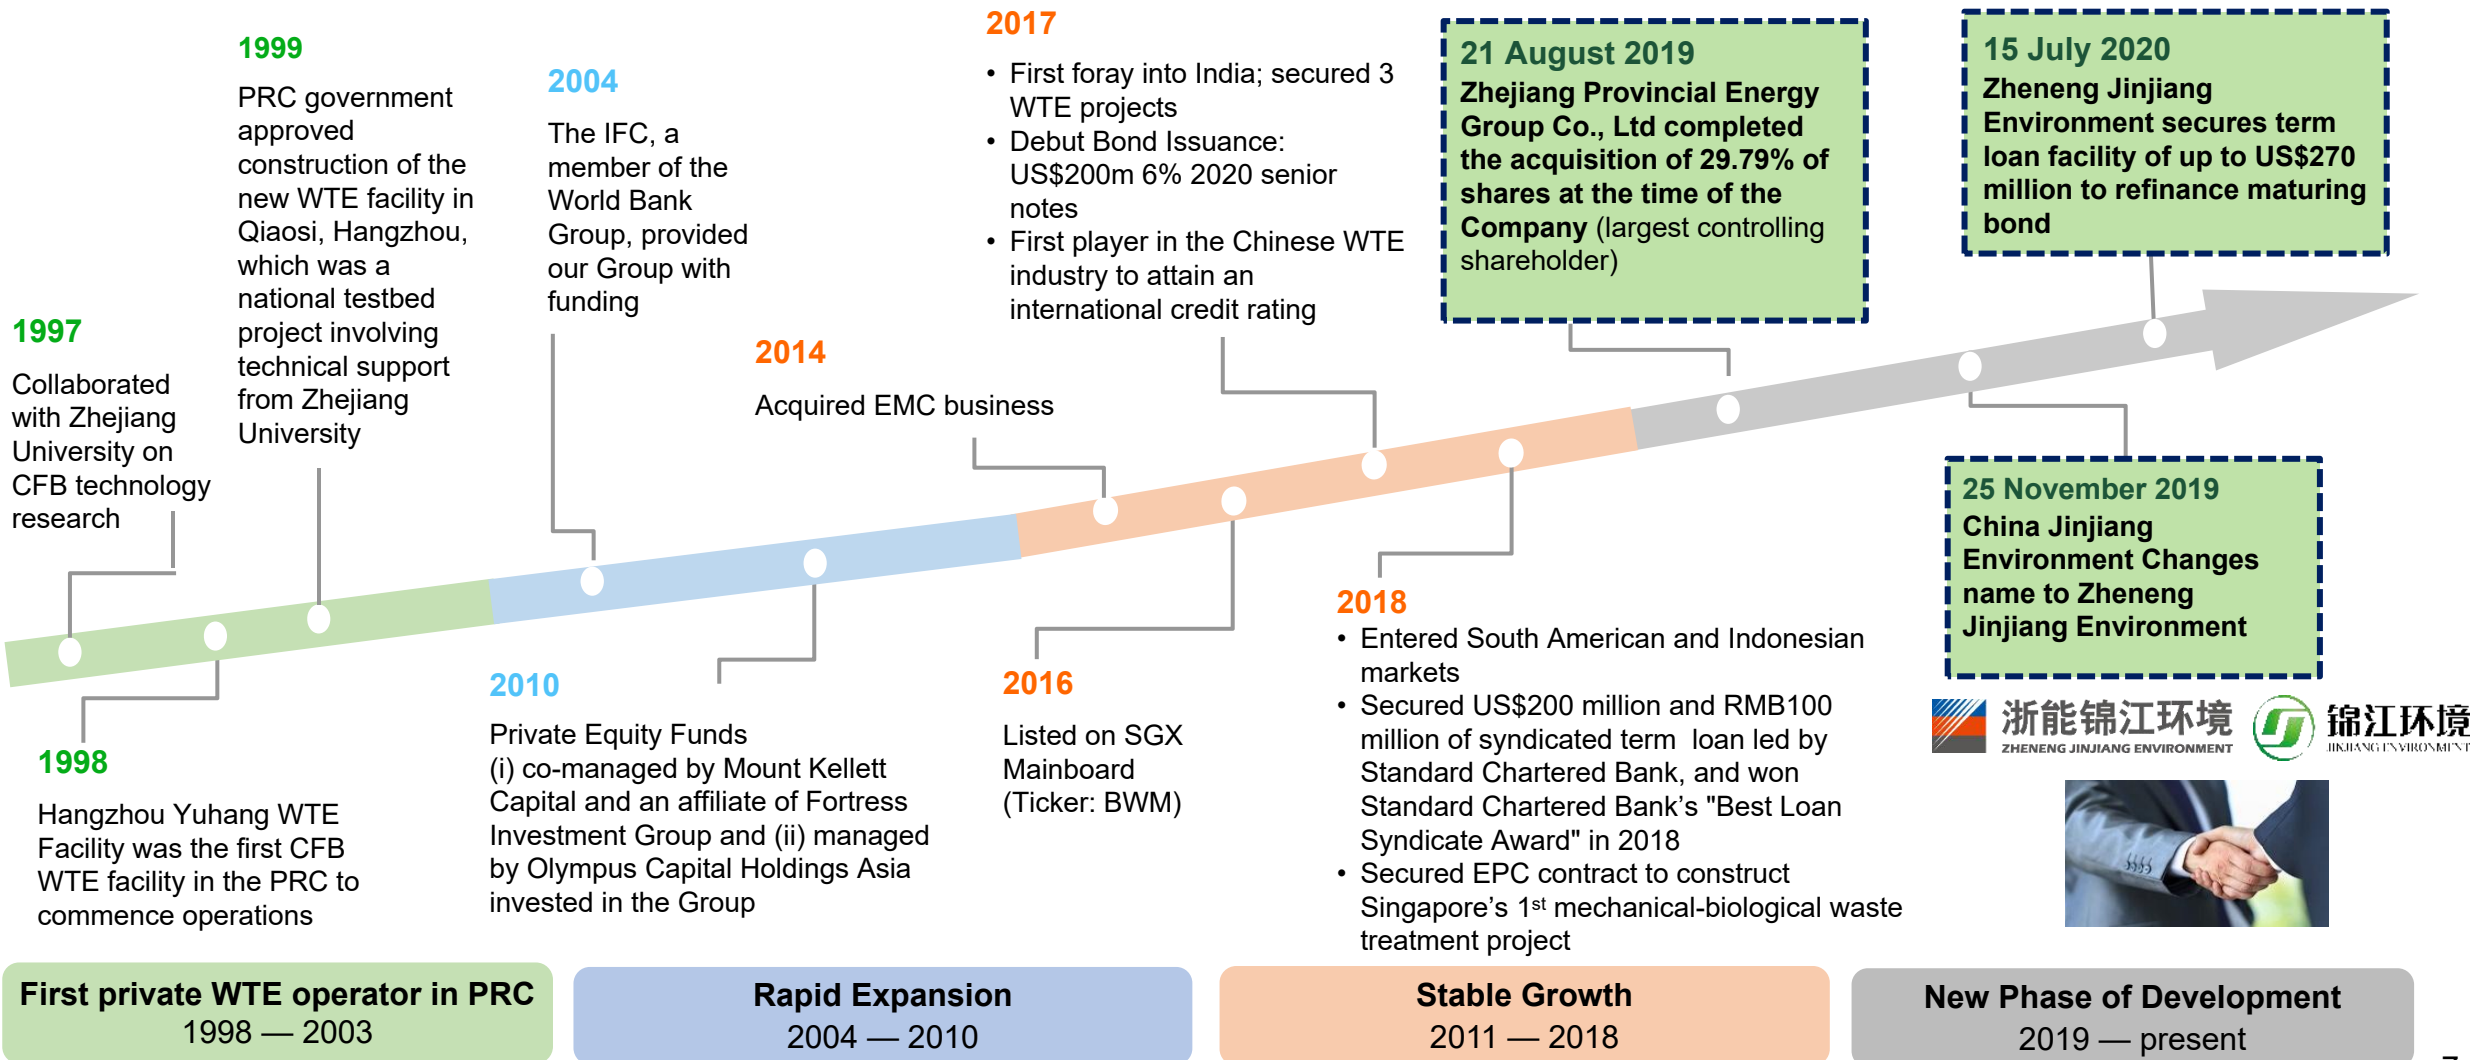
1997

Collaborated with Zhejiang University on CFB technology research

1999

PRC government approved construction of the new WTE facility in Qiaosi, Hangzhou, which was a national testbed project involving technical support from Zhejiang University

1998

Hangzhou Yuhang WTE Facility was the first CFB WTE facility in the PRC to commence operations

2004

The IFC, a member of the World Bank Group, provided our Group with funding

2010

Private Equity Funds (i) co-managed by Mount Kellett Capital and an affiliate of Fortress Investment Group and (ii) managed by Olympus Capital Holdings Asia invested in the Group

2014

Acquired EMC business

2016

Listed on SGX Mainboard (Ticker: BWM)

2017

• First foray into India; secured 3 WTE projects
• Debut Bond Issuance: US$200m 6% 2020 senior notes
• First player in the Chinese WTE industry to attain an international credit rating

2018

• Entered South American and Indonesian markets
• Secured US$200 million and RMB100 million of syndicated term loan led by Standard Chartered Bank, and won Standard Chartered Bank's "Best Loan Syndicate Award" in 2018
• Secured EPC contract to construct Singapore's 1st mechanical-biological waste treatment project

21 August 2019
Zhejiang Provincial Energy Group Co., Ltd completed the acquisition of 29.79% of shares at the of the Company (largest controlling shareholder)

15 July 2020
Zheneng Jinjiang Environment secures term loan facility of up to US$270 million to refinance maturing bond

25 November 2019
China Jinjiang Environment Changes name to Zheneng Jinjiang Environment

浙能锦江环境 ZHENENG JINJIANG ENVIRONMENT 锦江环境 JINJIANG ENVIRONMENT

First private WTE operator in PRC
1998 — 2003

Rapid Expansion
2004 — 2010

Stable Growth
2011 — 2018

New Phase of Development
2019 — present